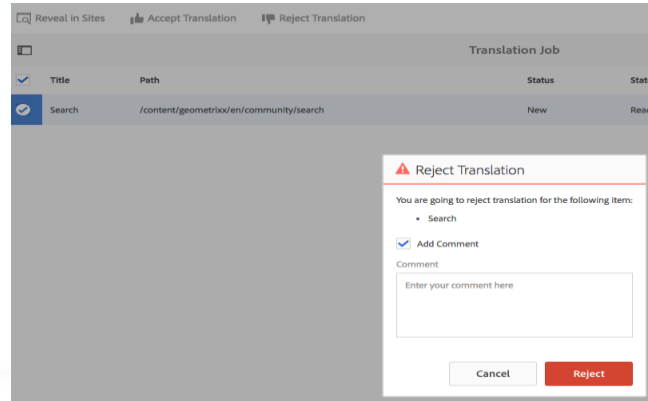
Reveal in Sites Accept Translation Reject Translation

Translation Job

| Title | Path | Status | Stat |
|---|---|---|---|
| Search | /content/geometrixx/en/community/search | New | Rea |

Reject Translation

You are going to reject translation for the following item:

• Search

Add Comment

Comment

Enter your comment here

Cancel Reject